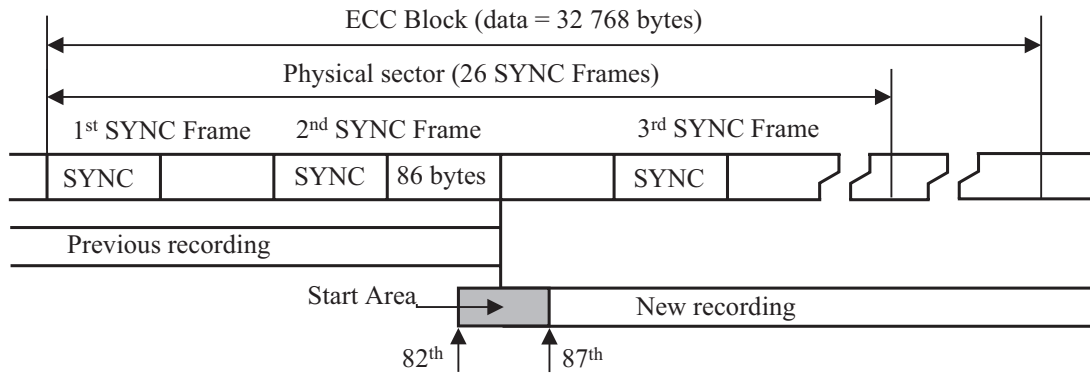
ECC Block (data = 32 768 bytes)

Physical sector (26 SYNC Frames)

1$^{st}$ SYNC Frame

2$^{nd}$ SYNC Frame

3$^{rd}$ SYNC Frame

SYNC

SYNC

86 bytes

SYNC

Previous recording

Start Area

New recording

82$^{th}$

87$^{th}$